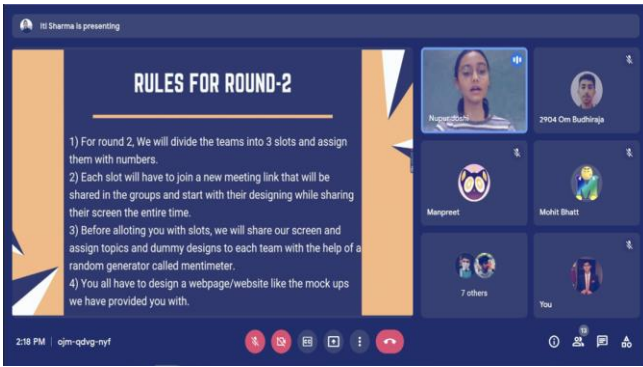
Iti Sharma is presenting

RULES FOR ROUND-2

1) For round 2, We will divide the teams into 3 slots and assign them with numbers.
2) Each slot will have to join a new meeting link that will be shared in the groups and start with their designing while sharing their screen the entire time.
3) Before alloting you with slots, we will share our screen and assign topics and dummy designs to each team with the help of a random generator called mentimeter.
4) You all have to design a webpage/website like the mock ups we have provided you with.

Nupur Joshi

2904 Om Budhiraja

Manpreet

Mohit Bhatt

7 others

You

2:18 PM | ojm-qdvg-nyf

13